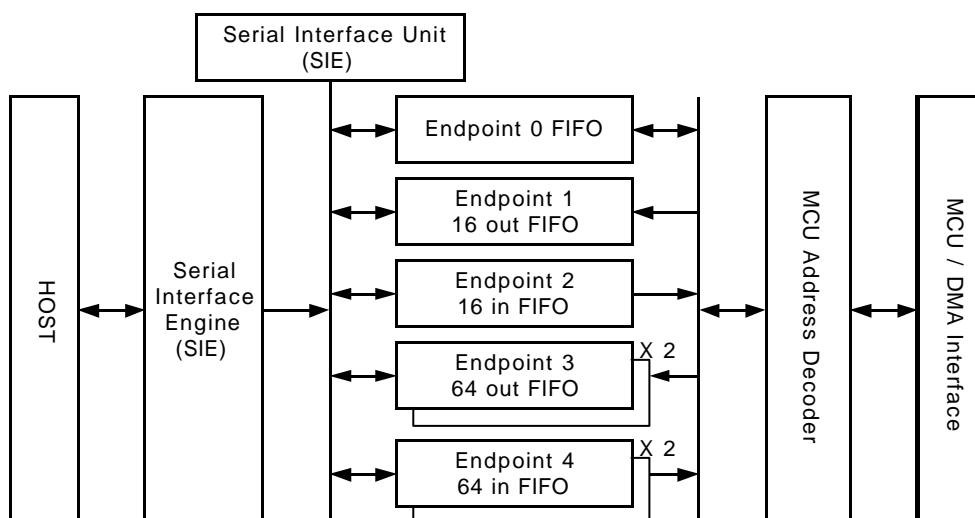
Serial Interface Unit
(SIE)

HOST

Serial
Interface
Engine
(SIE)

Endpoint 0 FIFO

Endpoint 1
16 out FIFO

Endpoint 2
16 in FIFO

Endpoint 3
64 out FIFO

X 2

Endpoint 4
64 in FIFO

X 2

MCU Address Decoder

MCU / DMA Interface